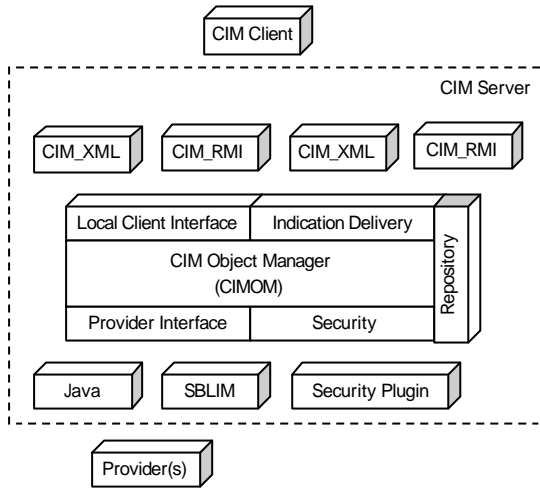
CIM Client

CIM Server

CIM_XML

CIM_RMI

CIM_XML

CIM_RMI

Local Client Interface

Indication Delivery

CIM Object Manager (CIMOM)

Provider Interface

Security

Repository

Java

SBLIM

Security Plugin

Provider(s)